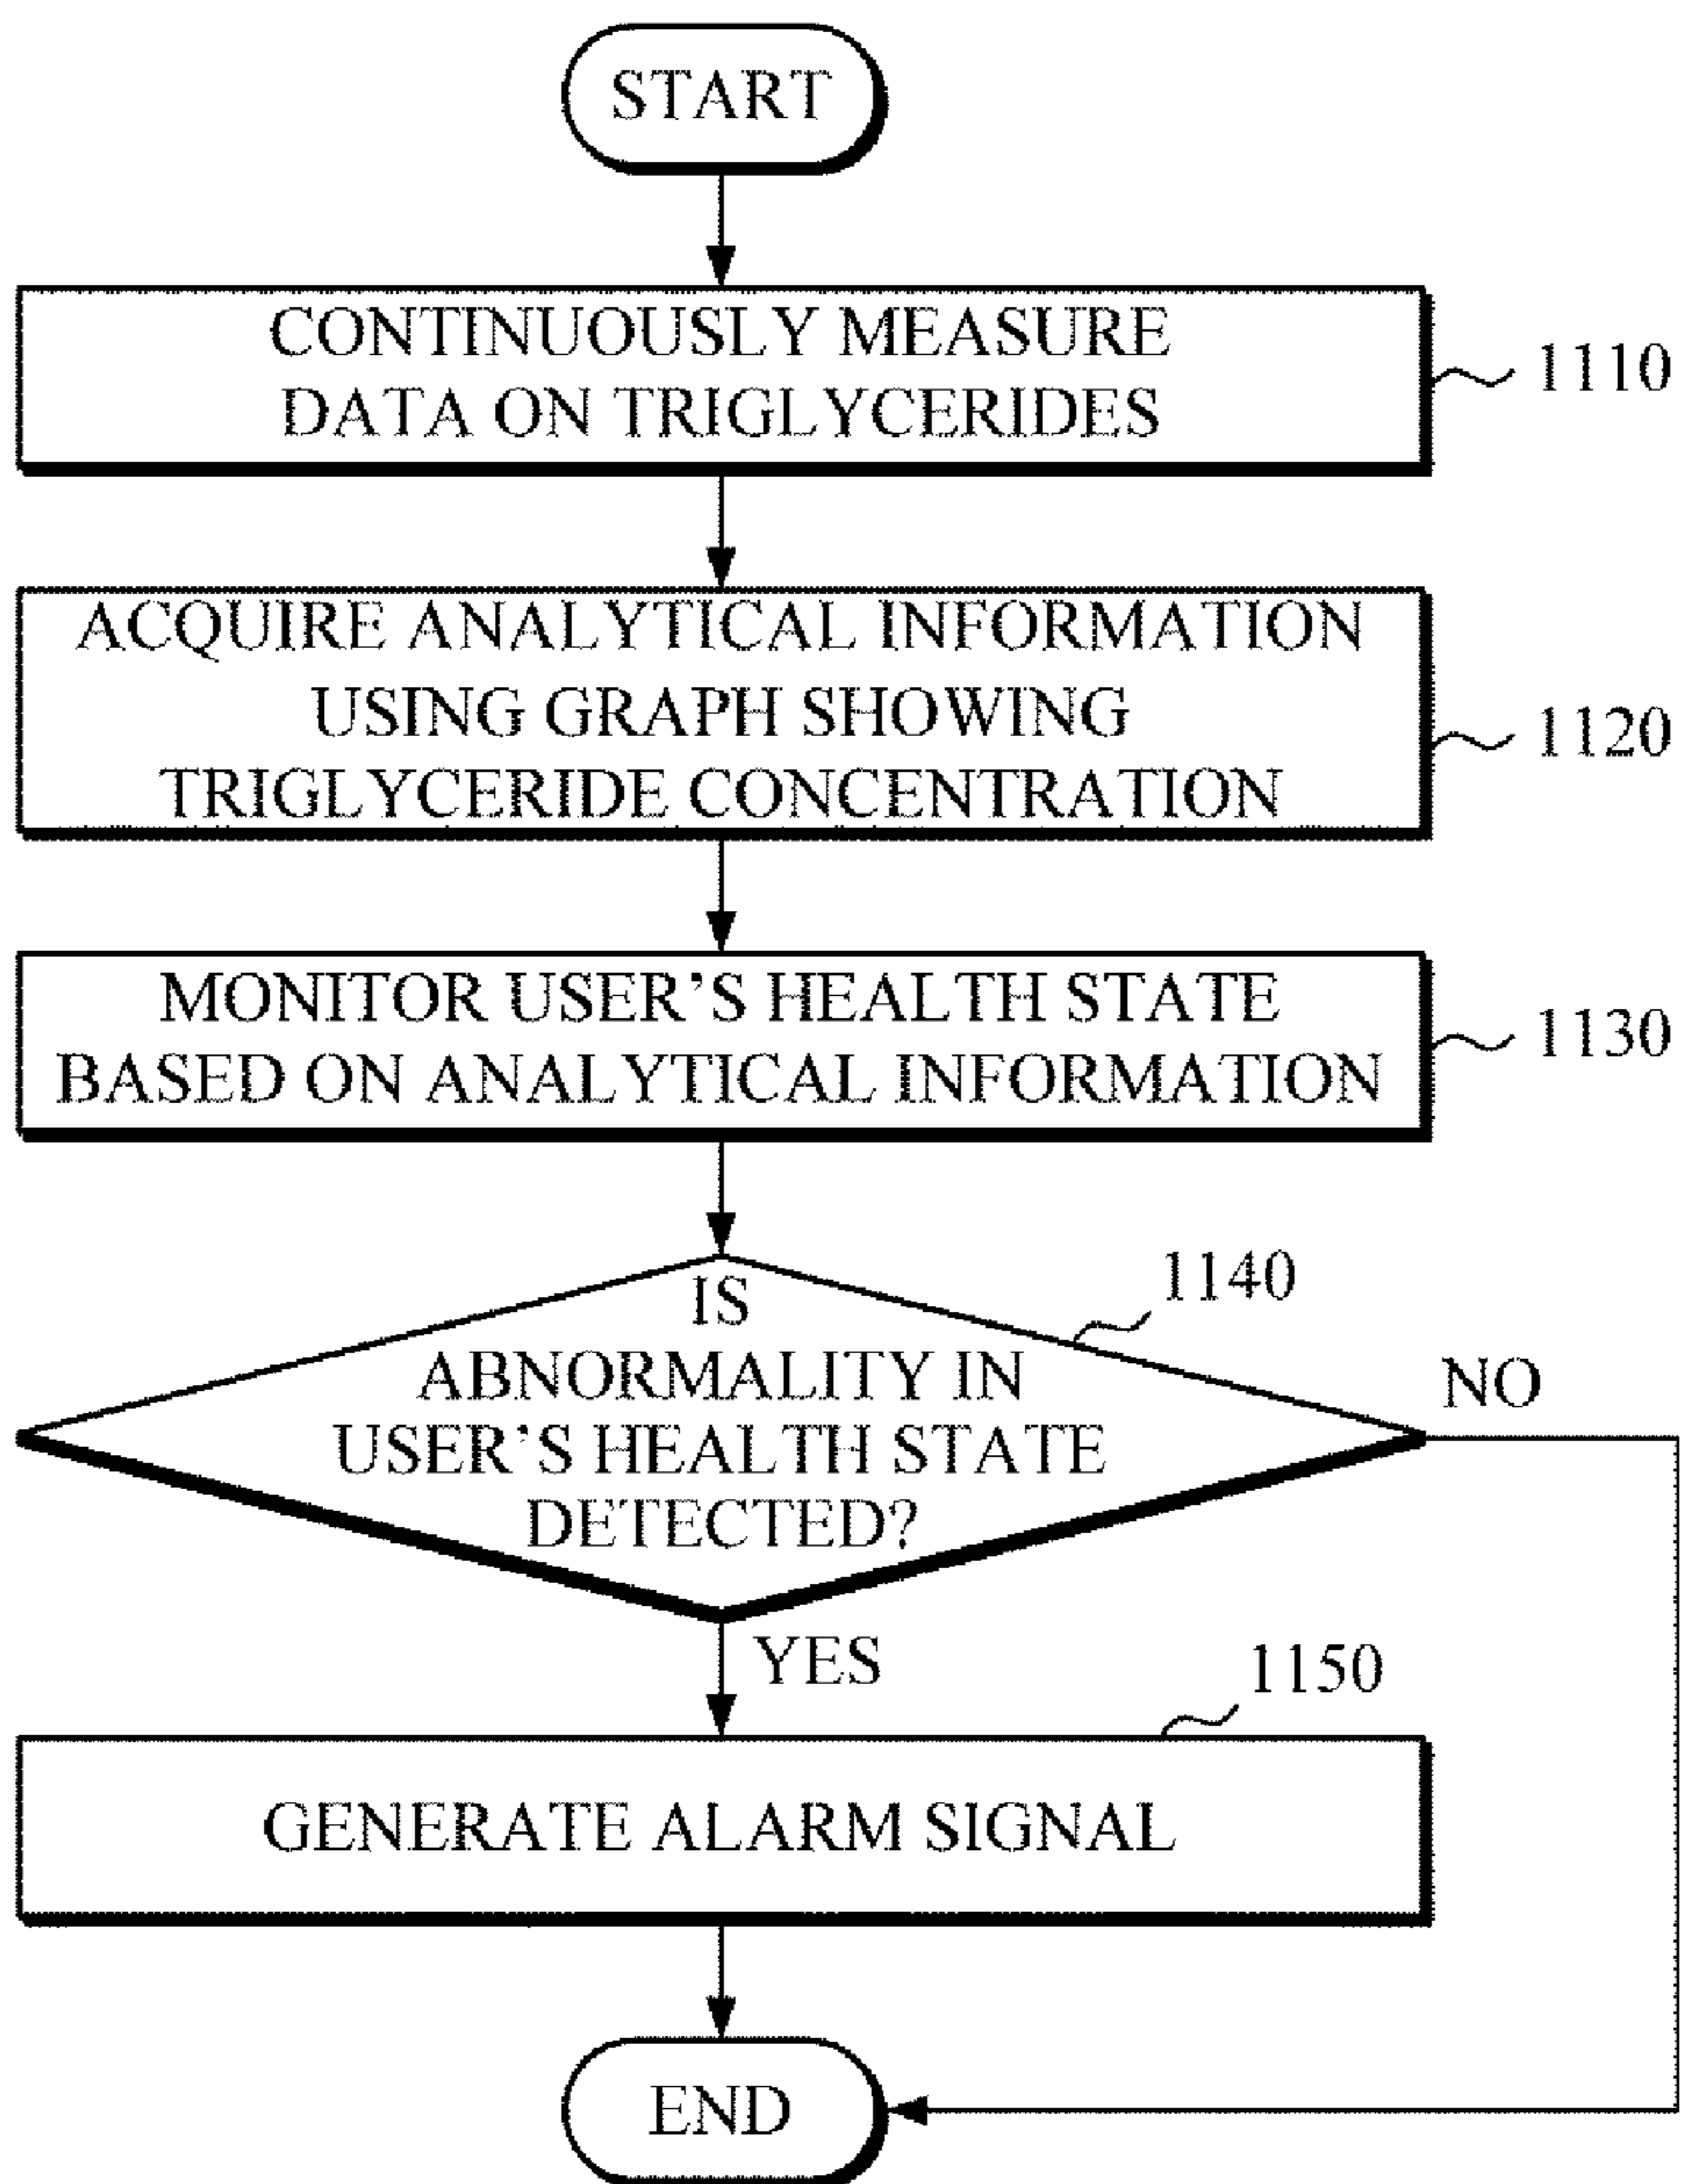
START

CONTINUOUSLY MEASURE DATA ON TRIGLYCERIDES

1110

ACQUIRE ANALYTICAL INFORMATION USING GRAPH SHOWING TRIGLYCERIDE CONCENTRATION

1120

MONITOR USER’S HEALTH STATE BASED ON ANALYTICAL INFORMATION

1130

1140

IS ABNORMALITY IN USER’S HEALTH STATE DETECTED?

NO

YES

1150

GENERATE ALARM SIGNAL

END